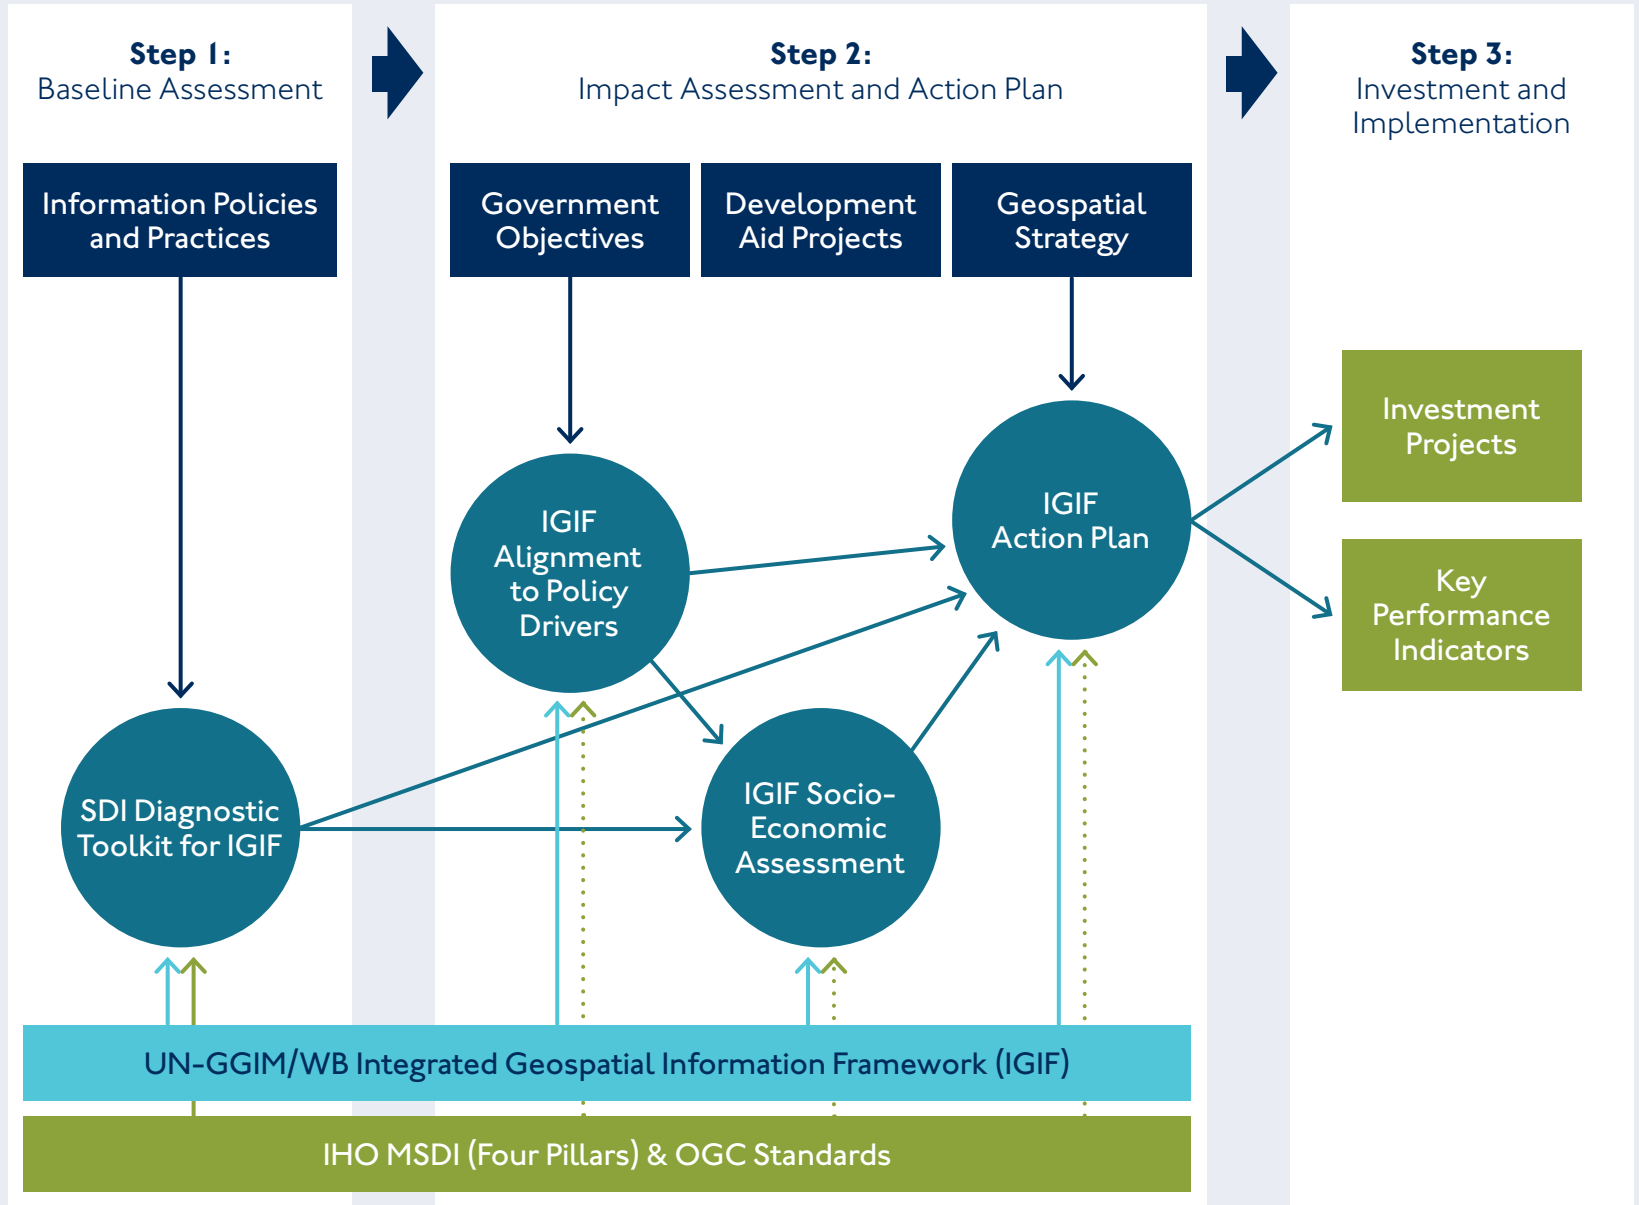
**Step 1:**
Baseline Assessment

**Step 2:**
Impact Assessment and Action Plan

**Step 3:**
Investment and Implementation

Information Policies and Practices

Government Objectives

Development Aid Projects

Geospatial Strategy

IGIF Alignment to Policy Drivers

IGIF Action Plan

Investment Projects

Key Performance Indicators

SDI Diagnostic Toolkit for IGIF

IGIF Socio-Economic Assessment

UN-GGIM/WB Integrated Geospatial Information Framework (IGIF)

IHO MSDI (Four Pillars) & OGC Standards